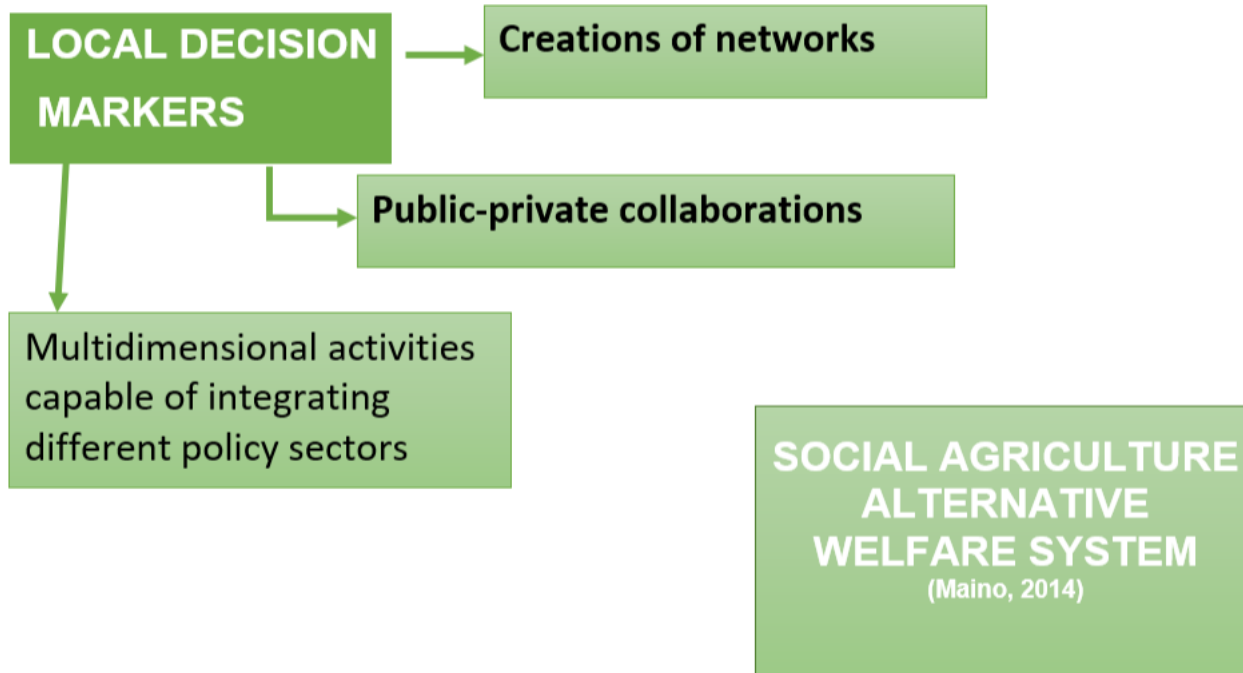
LOCAL DECISION MARKERS

Creations of networks

Public-private collaborations

Multidimensional activities capable of integrating different policy sectors

SOCIAL AGRICULTURE ALTERNATIVE WELFARE SYSTEM
(Maino, 2014)